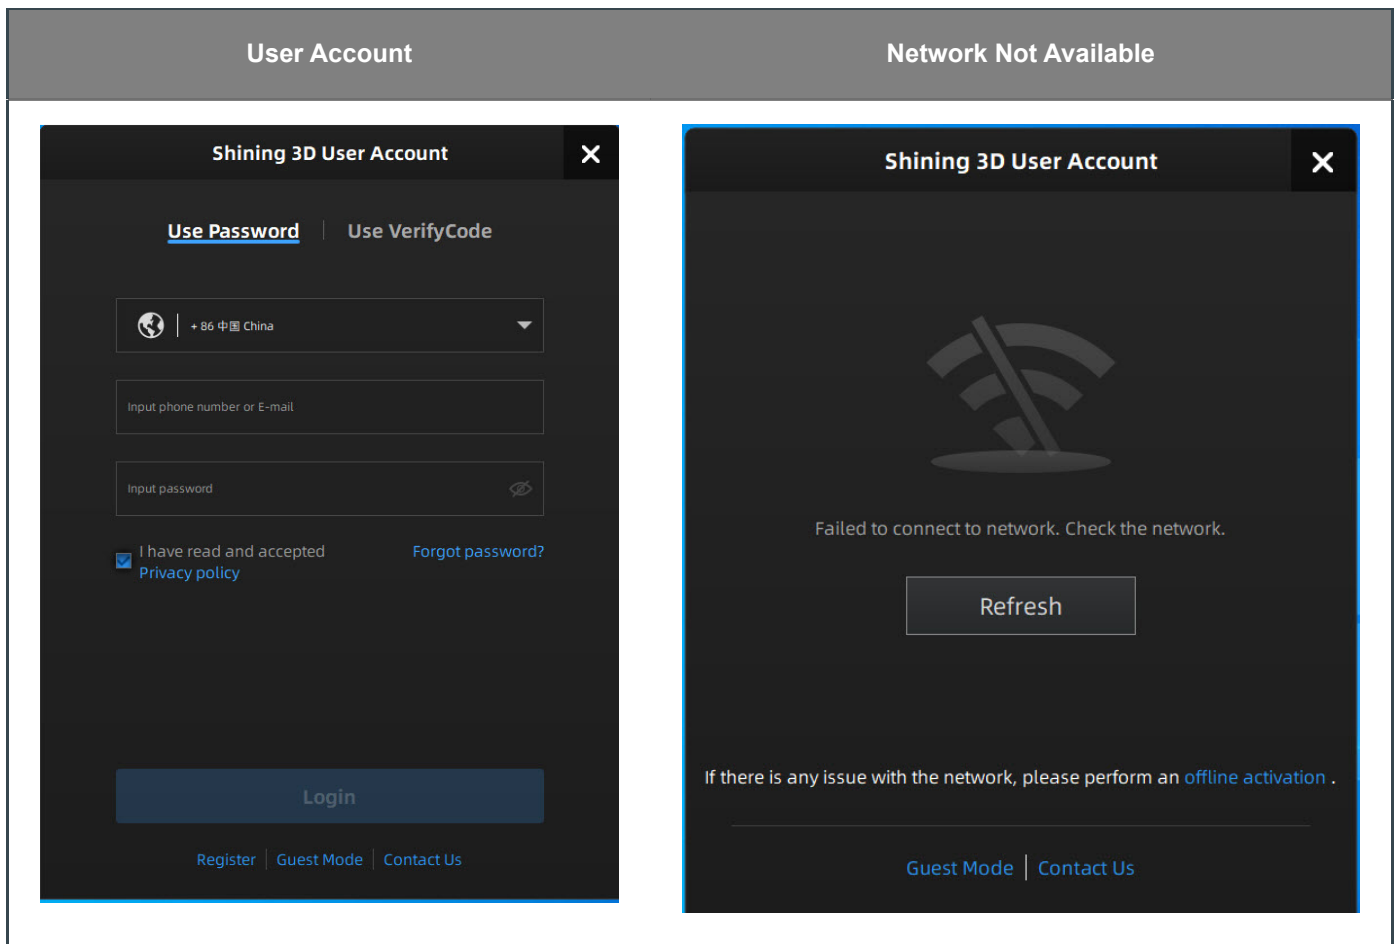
| User Account | Network Not Available |
|---|---|
| Shining 3D User Account<br>Use Password \| Use VerifyCode<br>+86 中国 China<br>Input phone number or E-mail<br>Input password<br>I have read and accepted Privacy policy<br>Forgot password?<br>Login<br>Register \| Guest Mode \| Contact Us | Shining 3D User Account<br>Failed to connect to network. Check the network.<br>Refresh<br>If there is any issue with the network, please perform an offline activation .<br>Guest Mode \| Contact Us |